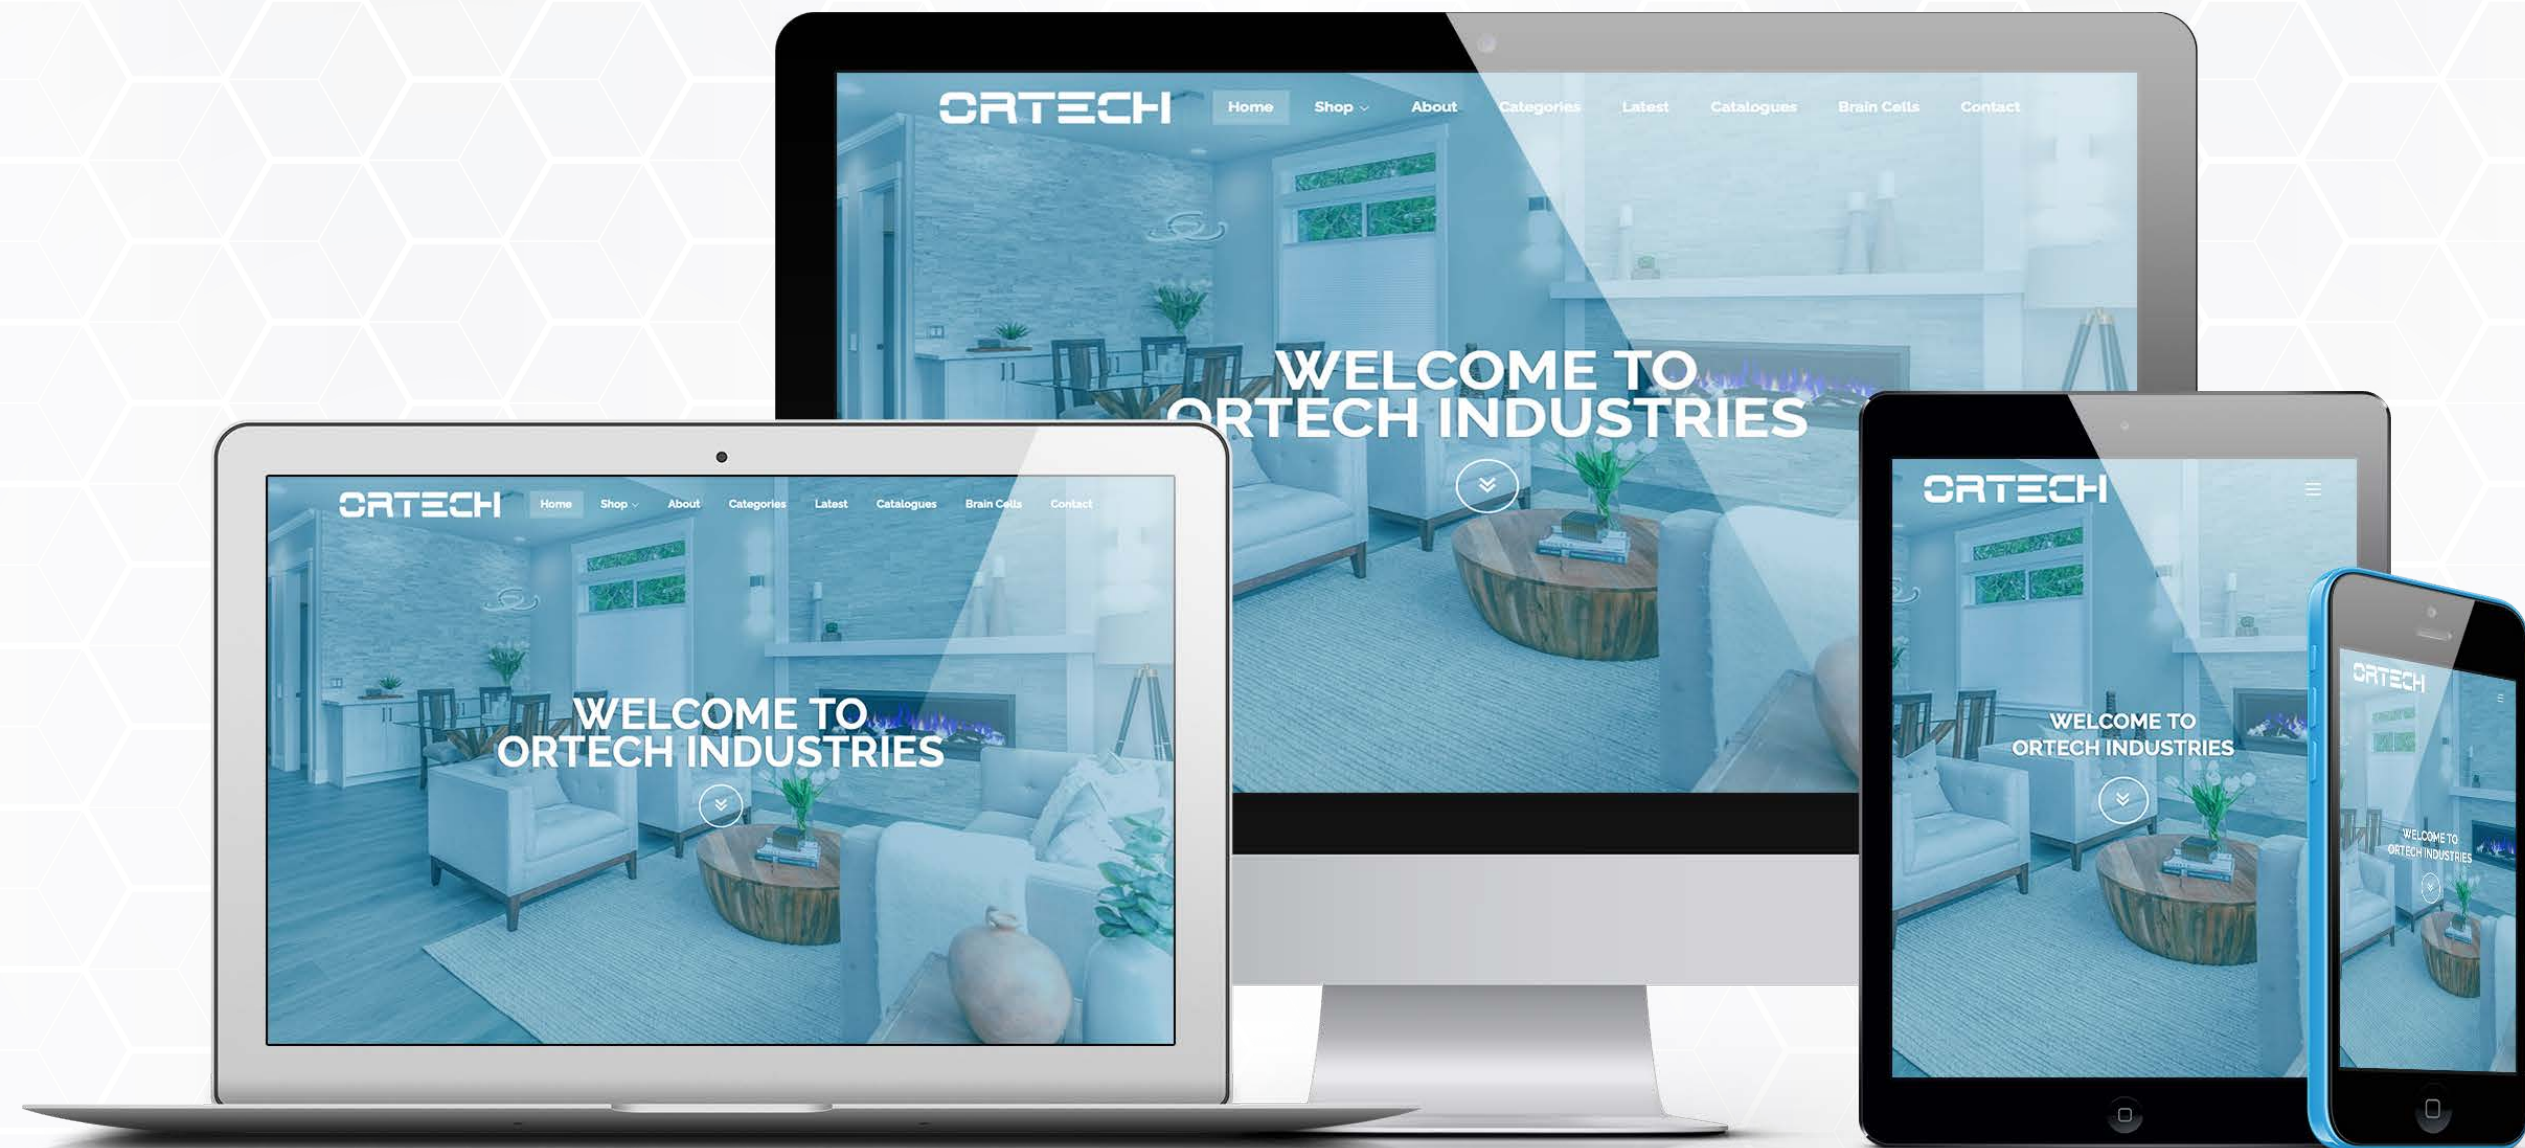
ORTECH Home Shop About Categories Latest Catalogues Brain Cells Contact

WELCOME TO ORTECH INDUSTRIES

ORTECH Home Shop About Categories Latest Catalogues Brain Cells Contact

WELCOME TO ORTECH INDUSTRIES

ORTECH

WELCOME TO ORTECH INDUSTRIES

ORTECH

WELCOME TO ORTECH INDUSTRIES